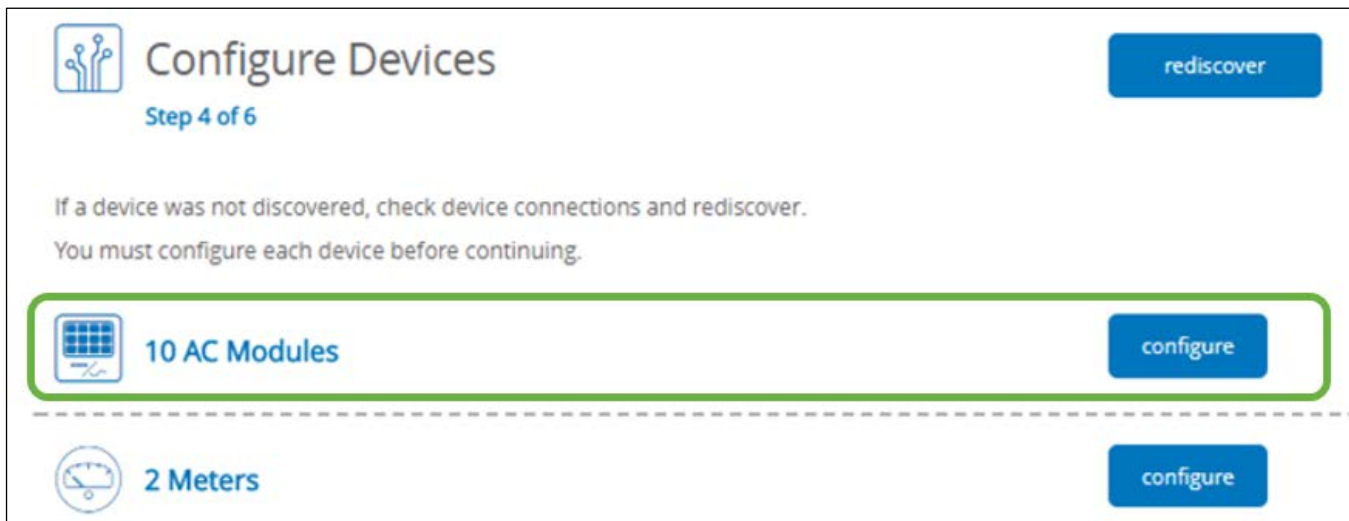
Configure Devices

Step 4 of 6

rediscover

If a device was not discovered, check device connections and rediscover.

You must configure each device before continuing.

10 AC Modules

configure

2 Meters

configure